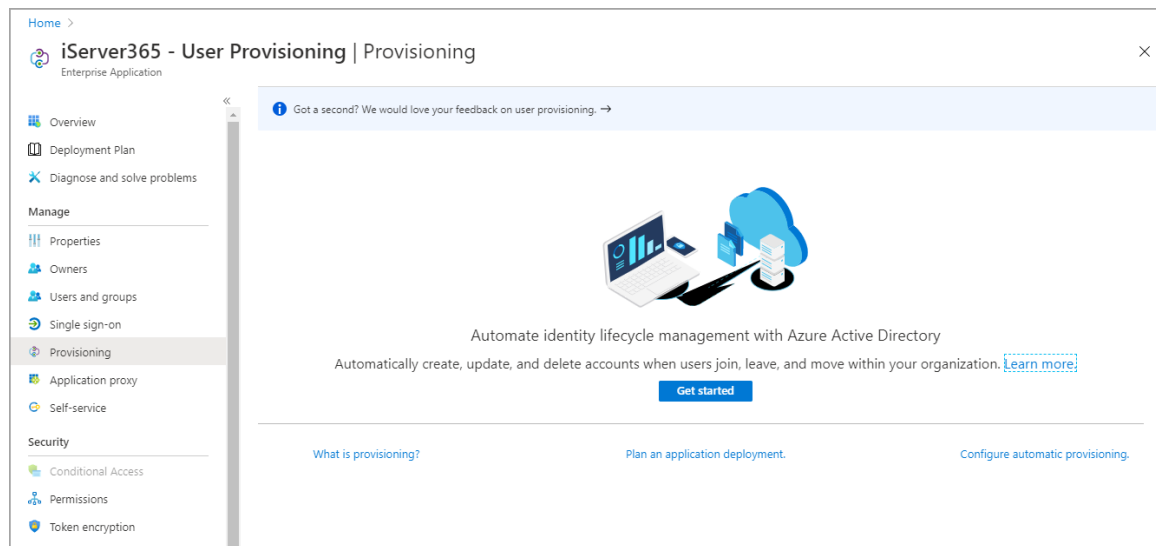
Home >

iServer365 - User Provisioning | Provisioning

Enterprise Application

×

«

Overview

Deployment Plan

Diagnose and solve problems

Manage

Properties

Owners

Users and groups

Single sign-on

Provisioning

Application proxy

Self-service

Security

Conditional Access

Permissions

Token encryption

Got a second? We would love your feedback on user provisioning. →

Automate identity lifecycle management with Azure Active Directory

Automatically create, update, and delete accounts when users join, leave, and move within your organization. Learn more

Get started

What is provisioning?

Plan an application deployment.

Configure automatic provisioning.